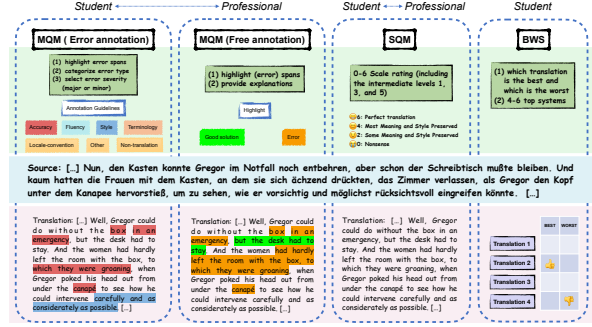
Student ← → Professional Student ← → Professional Student

MQM (Error annotation)

(1) highlight error spans
(2) categorize error type
(3) select error severity (major or minor)

Annotation Guidelines

Accuracy Fluency Style Terminology

Locale-convention Other Non-translation

MQM (Free annotation)

(1) highlight (error) spans
(2) provide explanations

Highlight

Good solution Error

SQM

0-6 Scale rating (including the intermediate levels 1, 3, and 5)

6: Perfect translation
4: Most Meaning and Style Preserved
2: Some Meaning and Style Preserved
0: Nonsense

BWS

(1) which translation is the best and which is the worst
(2) 4-6 top systems

Source: [...] Nun, den Kasten konnte Gregor im Notfall noch entbehren, aber schon der Schreibtisch mußte bleiben. Und kaum hatten die Frauen mit dem Kasten, an dem sie sich ächzend drückten, das Zimmer verlassen, als Gregor den Kopf unter dem Kanapee hervorstieß, um zu sehen, wie er vorsichtig und möglichst rücksichtsvoll eingreifen könnte. [...]

Translation: [...] Well, Gregor could do without the box in an emergency, but the desk had to stay. And the women had hardly left the room with the box, to which they were groaning, when Gregor poked his head out from under the canapé to see how he could intervene carefully and as considerately as possible. [...]

Translation: [...] Well, Gregor could do without the box in an emergency, but the desk had to stay. And the women had hardly left the room with the box, to which they were groaning, when Gregor poked his head out from under the canapé to see how he could intervene carefully and as considerately as possible. [...]

Translation: [...] Well, Gregor could do without the box in an emergency, but the desk had to stay. And the women had hardly left the room with the box, to which they were groaning, when Gregor poked his head out from under the canapé to see how he could intervene carefully and as considerately as possible. [...]

| | BEST | WORST |
|---|---|---|
| Translation 1 | | |
| Translation 2 | 👍 | |
| Translation 3 | | |
| Translation 4 | | 👎 |